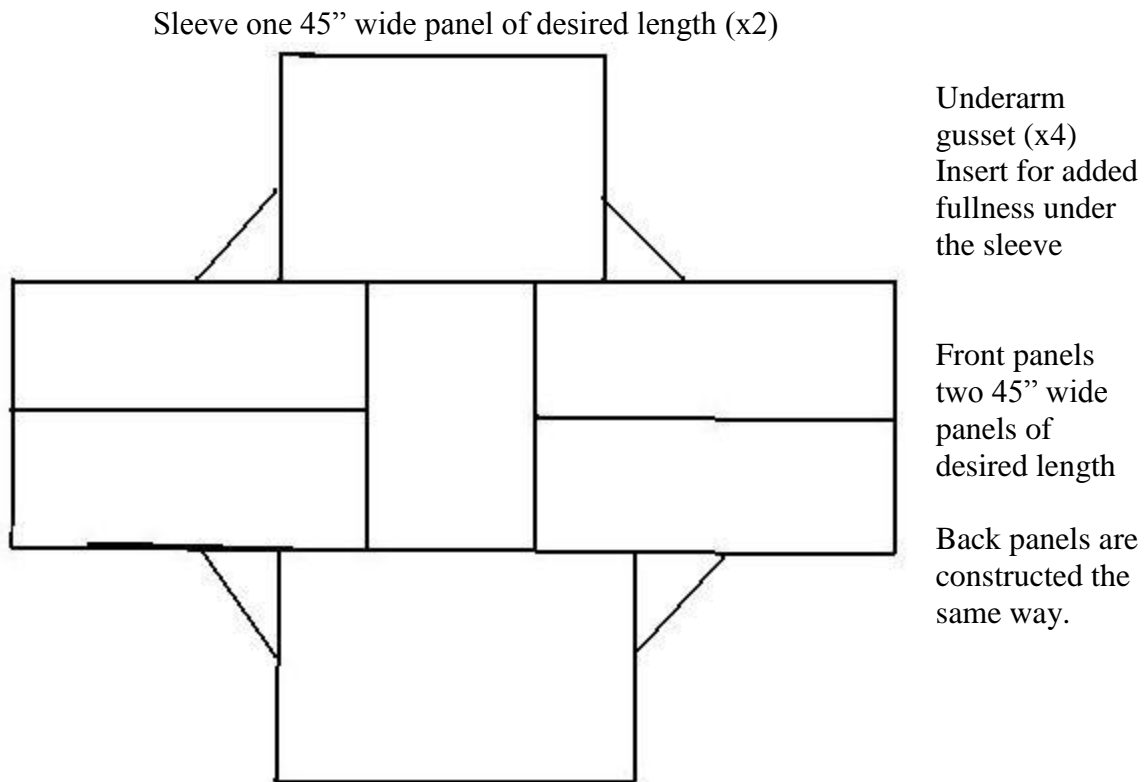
Sleeve one 45" wide panel of desired length (x2)

Underarm gusset (x4) Insert for added fullness under the sleeve

Front panels two 45" wide panels of desired length

Back panels are constructed the same way.